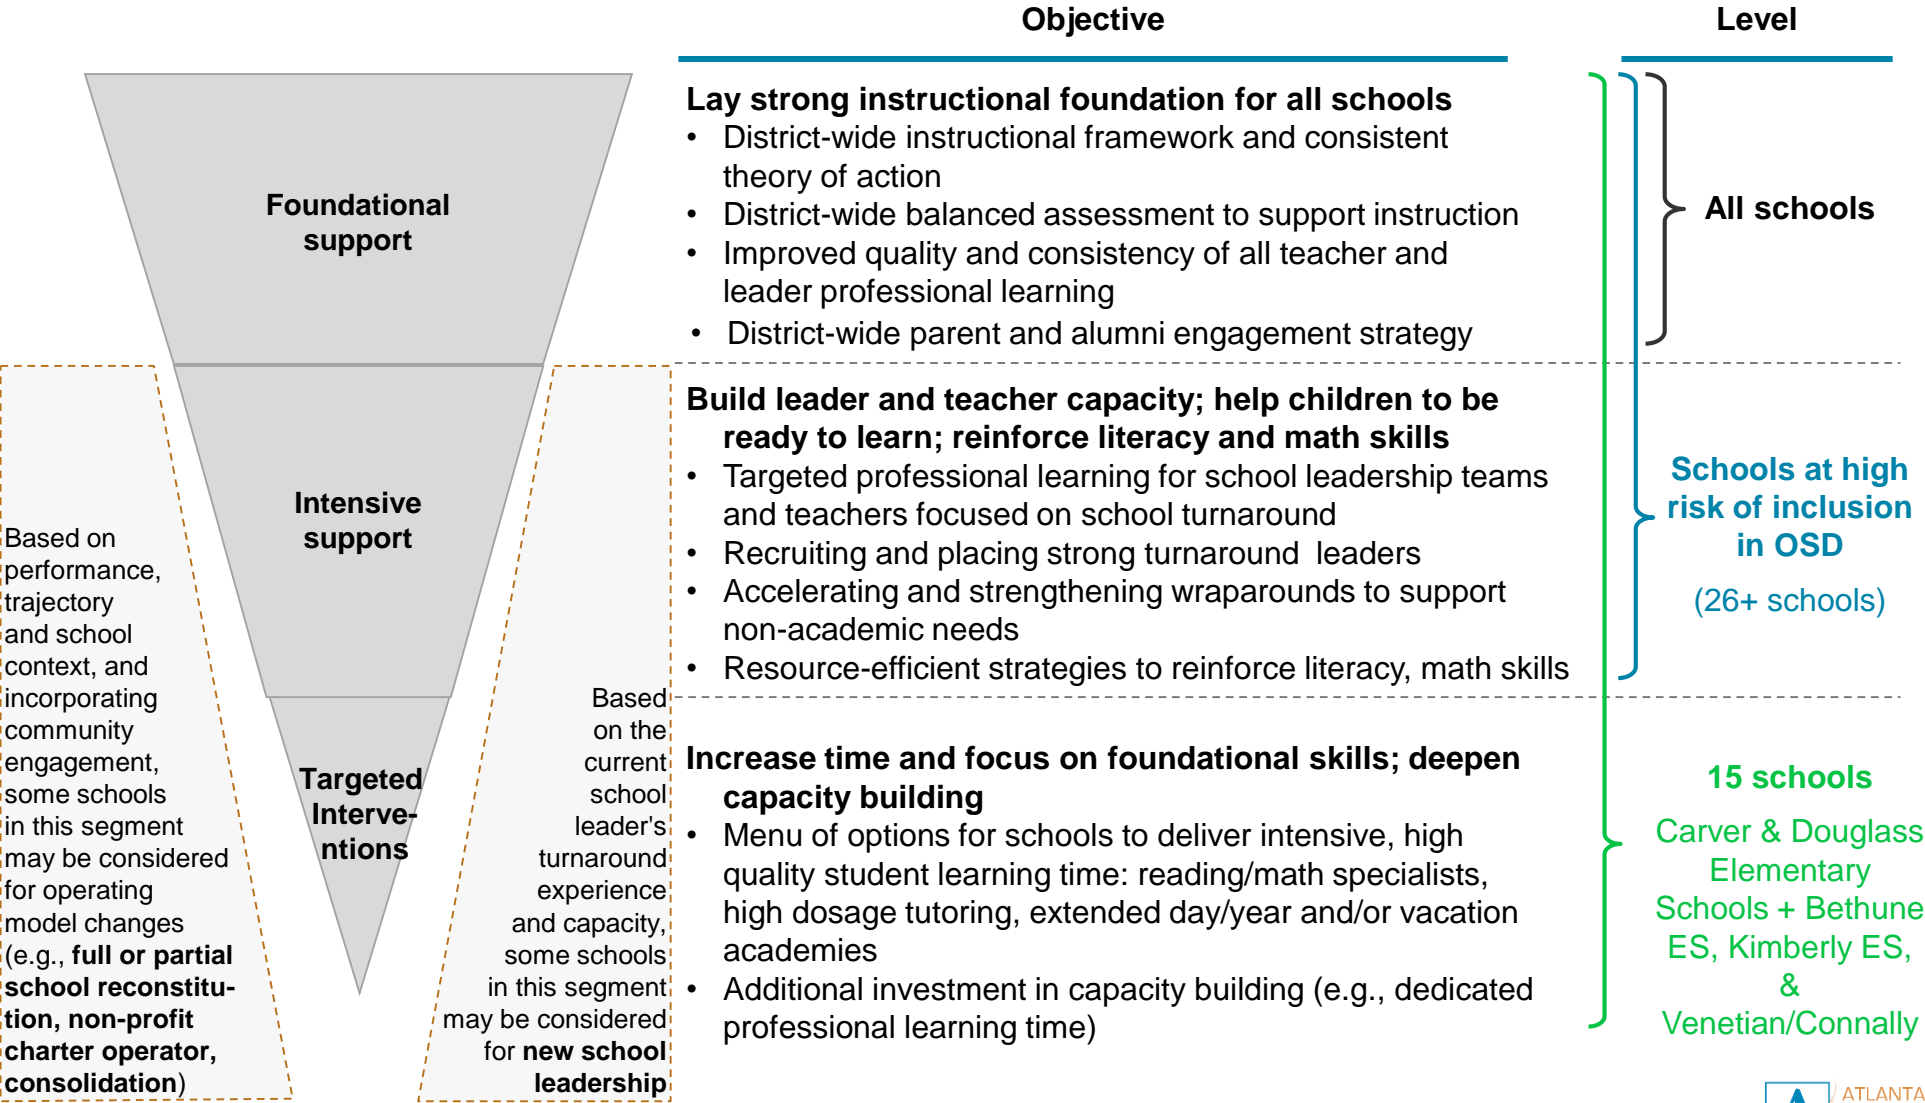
Objective

Level

Foundational support

Intensive support

Targeted Interve-ntions

Based on performance, trajectory and school context, and incorporating community engagement, some schools in this segment may be considered for operating model changes (e.g., **full or partial school reconstitution, non-profit charter operator, consolidation**)

Based on the current school leader's turnaround experience and capacity, some schools in this segment may be considered for **new school leadership**

**Lay strong instructional foundation for all schools**
- District-wide instructional framework and consistent theory of action
- District-wide balanced assessment to support instruction
- Improved quality and consistency of all teacher and leader professional learning
- District-wide parent and alumni engagement strategy

All schools

**Build leader and teacher capacity; help children to be ready to learn; reinforce literacy and math skills**
- Targeted professional learning for school leadership teams and teachers focused on school turnaround
- Recruiting and placing strong turnaround leaders
- Accelerating and strengthening wraparounds to support non-academic needs
- Resource-efficient strategies to reinforce literacy, math skills

Schools at high risk of inclusion in OSD

(26+ schools)

**Increase time and focus on foundational skills; deepen capacity building**
- Menu of options for schools to deliver intensive, high quality student learning time: reading/math specialists, high dosage tutoring, extended day/year and/or vacation academies
- Additional investment in capacity building (e.g., dedicated professional learning time)

15 schools

Carver & Douglass Elementary Schools + Bethune ES, Kimberly ES, & Venetian/Connally

ATLANTA